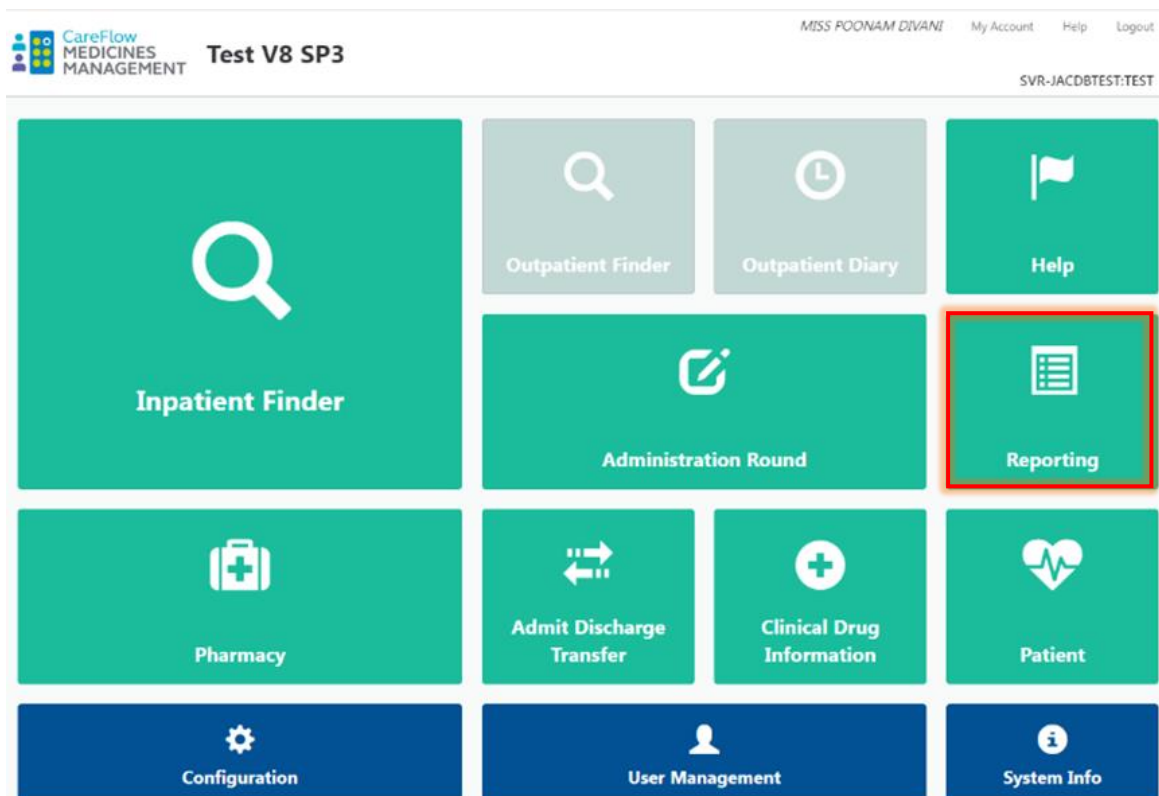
CareFlow MEDICINES MANAGEMENT

Test V8 SP3

MISS POONAM DIVANI My Account Help Logout

SVR-JACDBTEST:TEST

Inpatient Finder

Outpatient Finder

Outpatient Diary

Help

Administration Round

Reporting

Pharmacy

Admit Discharge Transfer

Clinical Drug Information

Patient

Configuration

User Management

System Info